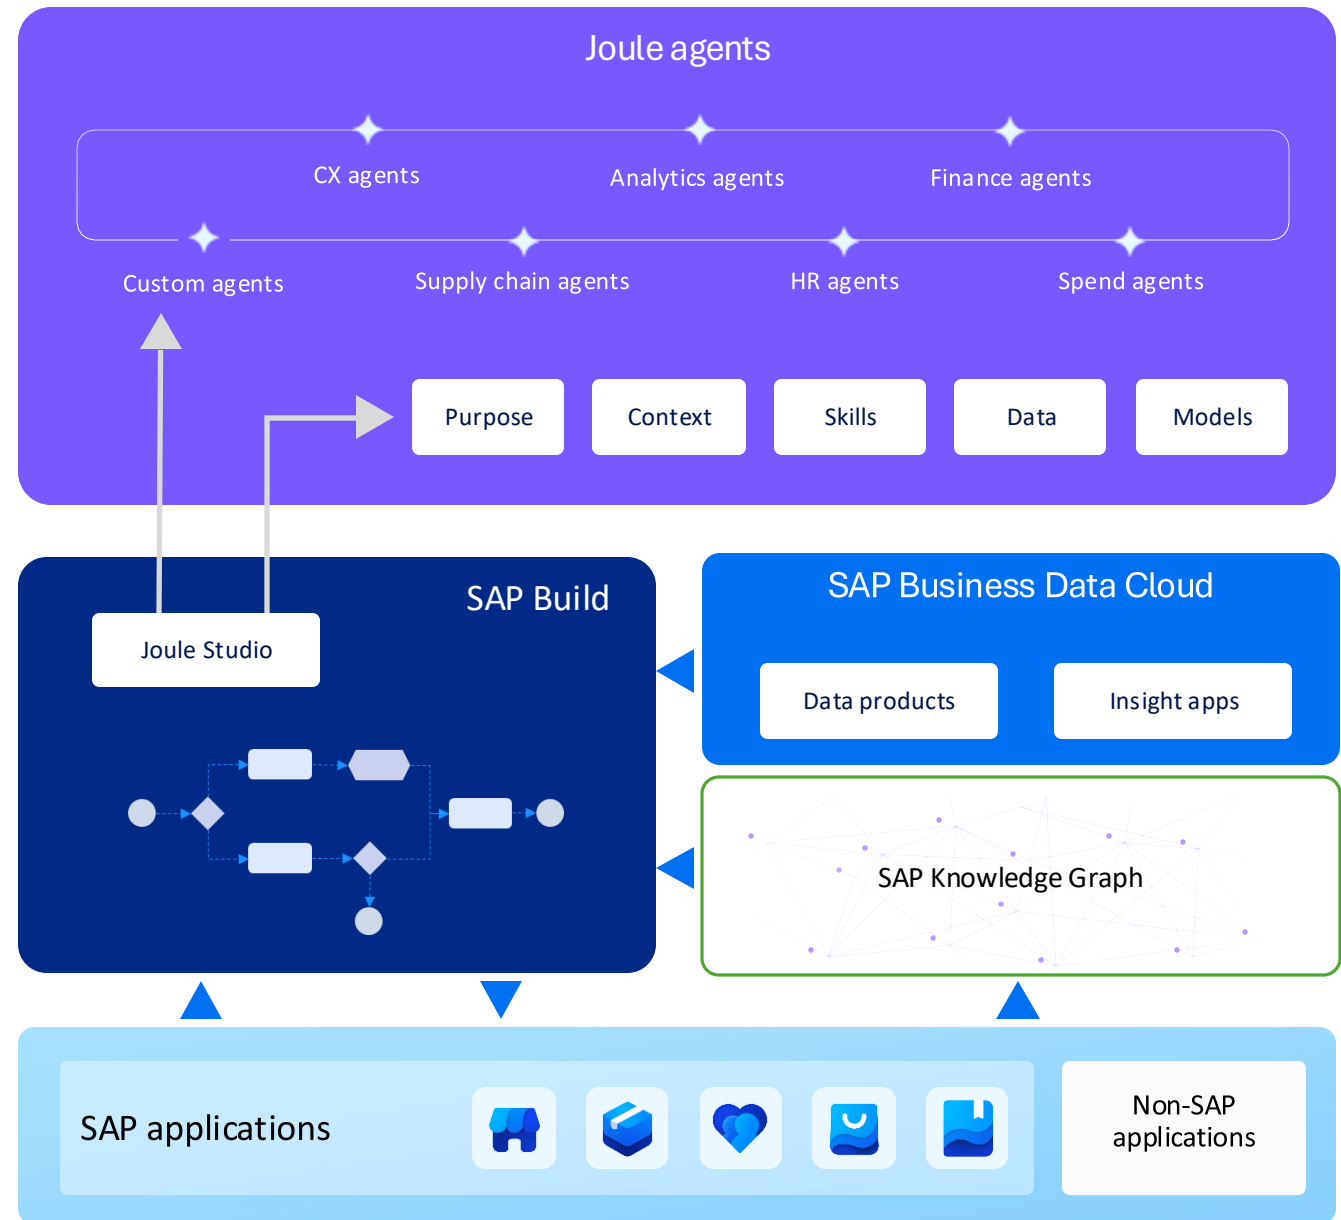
Joule agents

CX agents
Analytics agents
Finance agents
Custom agents
Supply chain agents
HR agents
Spend agents

Purpose
Context
Skills
Data
Models

SAP Build

Joule Studio

SAP Business Data Cloud

Data products
Insight apps

SAP Knowledge Graph

SAP applications

Non-SAP applications